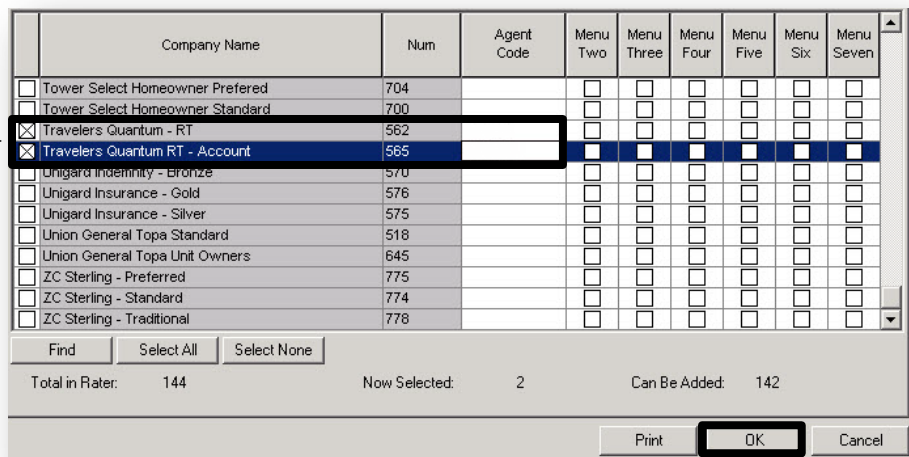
| | Company Name | Num | Agent Code | Menu Two | Menu Three | Menu Four | Menu Five | Menu Six | Menu Seven |
|---|---|---|---|---|---|---|---|---|---|
| ☐ | Tower Select Homeowner Prefered | 704 | | ☐ | ☐ | ☐ | ☐ | ☐ | ☐ |
| ☐ | Tower Select Homeowner Standard | 700 | | ☐ | ☐ | ☐ | ☐ | ☐ | ☐ |
| ☒ | Travelers Quantum - RT | 562 | | ☐ | ☐ | ☐ | ☐ | ☐ | ☐ |
| ☒ | Travelers Quantum RT - Account | 565 | | ☐ | ☐ | ☐ | ☐ | ☐ | ☐ |
| ☐ | Unigard Indemnity - Bronze | 570 | | ☐ | ☐ | ☐ | ☐ | ☐ | ☐ |
| ☐ | Unigard Insurance - Gold | 576 | | ☐ | ☐ | ☐ | ☐ | ☐ | ☐ |
| ☐ | Unigard Insurance - Silver | 575 | | ☐ | ☐ | ☐ | ☐ | ☐ | ☐ |
| ☐ | Union General Topa Standard | 518 | | ☐ | ☐ | ☐ | ☐ | ☐ | ☐ |
| ☐ | Union General Topa Unit Owners | 645 | | ☐ | ☐ | ☐ | ☐ | ☐ | ☐ |
| ☐ | ZC Sterling - Preferred | 775 | | ☐ | ☐ | ☐ | ☐ | ☐ | ☐ |
| ☐ | ZC Sterling - Standard | 774 | | ☐ | ☐ | ☐ | ☐ | ☐ | ☐ |
| ☐ | ZC Sterling - Traditional | 778 | | ☐ | ☐ | ☐ | ☐ | ☐ | ☐ |

Find Select All Select None

Total in Rater: 144 Now Selected: 2 Can Be Added: 142

Print OK Cancel